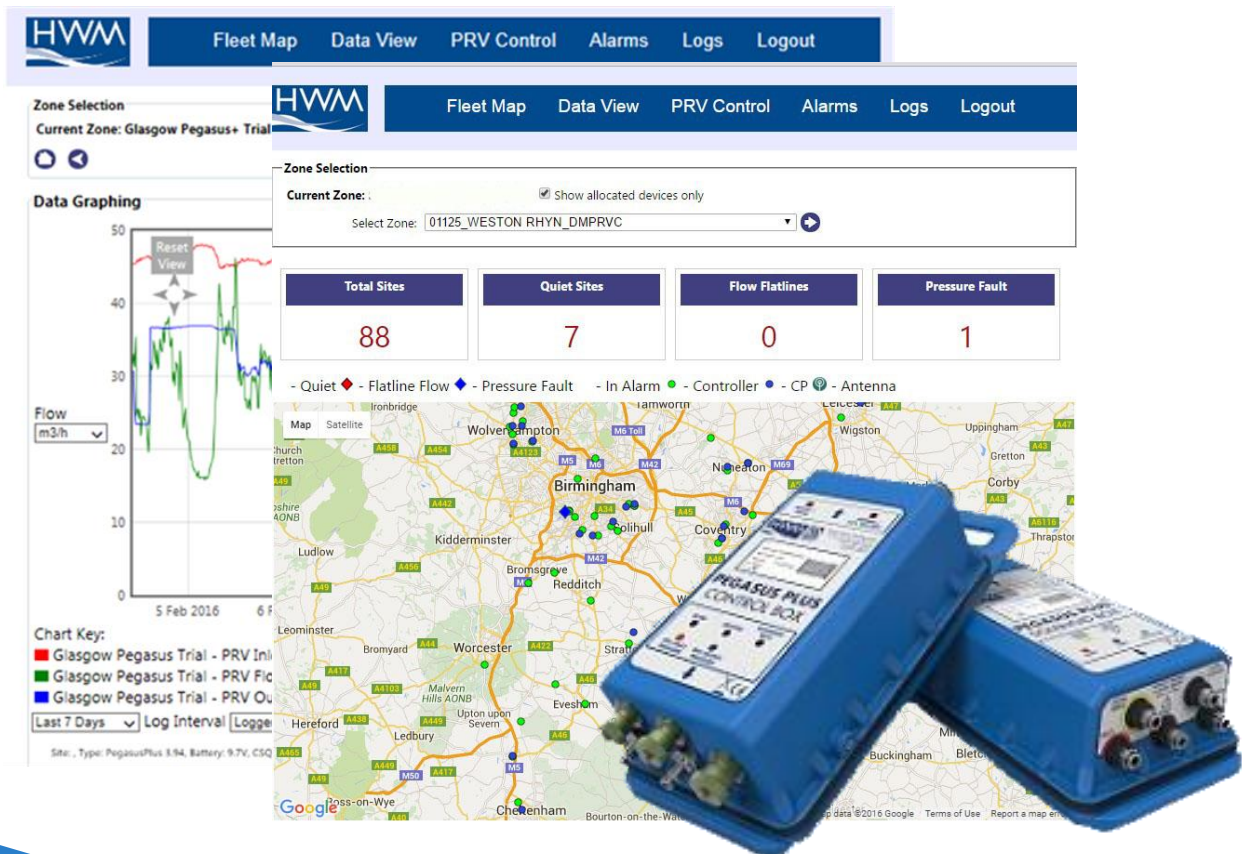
HWM

Fleet Map Data View PRV Control Alarms Logs Logout

Zone Selection

Current Zone: Glasgow Pegasus+ Trial

Data Graphing

Reset View

50

40

30

20

10

0

Flow

m3/h

5 Feb 2016

6 F

Chart Key:

Glasgow Pegasus Trial - PRV Inl

Glasgow Pegasus Trial - PRV Flo

Glasgow Pegasus Trial - PRV Ou

Last 7 Days Log Interval Logge

Site: , Type: PegasusPlus 3.94, Battery: 9.7V, CSQ

HWM

Fleet Map Data View PRV Control Alarms Logs Logout

Zone Selection

Current Zone:

Show allocated devices only

Select Zone: 01125_WESTON RHYN_DMPRVC

| Total Sites | Quiet Sites | Flow Flatlines | Pressure Fault |
|---|---|---|---|
| 88 | 7 | 0 | 1 |

- Quiet - Flatline Flow - Pressure Fault - In Alarm - Controller - CP - Antenna

Map Satellite

Ironbridge Wolverhampton Tamworth Leicester Wigston Uppingham Church Stretton A458 A454 A4123 M5 M6 M6 Toll M42 Nuneaton M69 Gretton A43 A47 A49 Birmingham A442 Solihull A45 M6 Coventry Corby A6116 Thrapston shire AONB Kidderminster A34 M42 A46 Ludlow A456 Bromsgrove M5 Redditch Leominster A44 Bromyard Worcester A422 Strat A417 A4103 Malvern Hills AONB A49 A46 Hereford A438 A449 Upton upon Severn Evesham Ledbury A465 A449 M50 A417 M5 A49 Ross-on-Wye Cheltenham Bourton-on-the-Wat Buckingham Bletc Mil

Google

Map data ©2016 Google Terms of Use Report a map error

PEGASUS PLUS CONTROL BOX

PEGASUS PLUS CONTROL BOX

CE